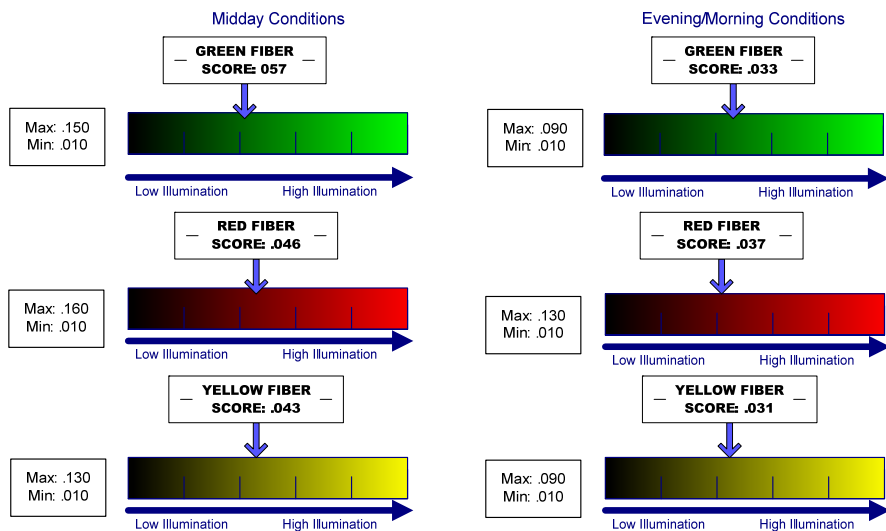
Midday Conditions

GREEN FIBER
SCORE: 057

Max: .150
Min: .010

Low Illumination High Illumination

RED FIBER
SCORE: .046

Max: .160
Min: .010

Low Illumination High Illumination

YELLOW FIBER
SCORE: .043

Max: .130
Min: .010

Low Illumination High Illumination

Evening/Morning Conditions

GREEN FIBER
SCORE: .033

Max: .090
Min: .010

Low Illumination High Illumination

RED FIBER
SCORE: .037

Max: .130
Min: .010

Low Illumination High Illumination

YELLOW FIBER
SCORE: .031

Max: .090
Min: .010

Low Illumination High Illumination